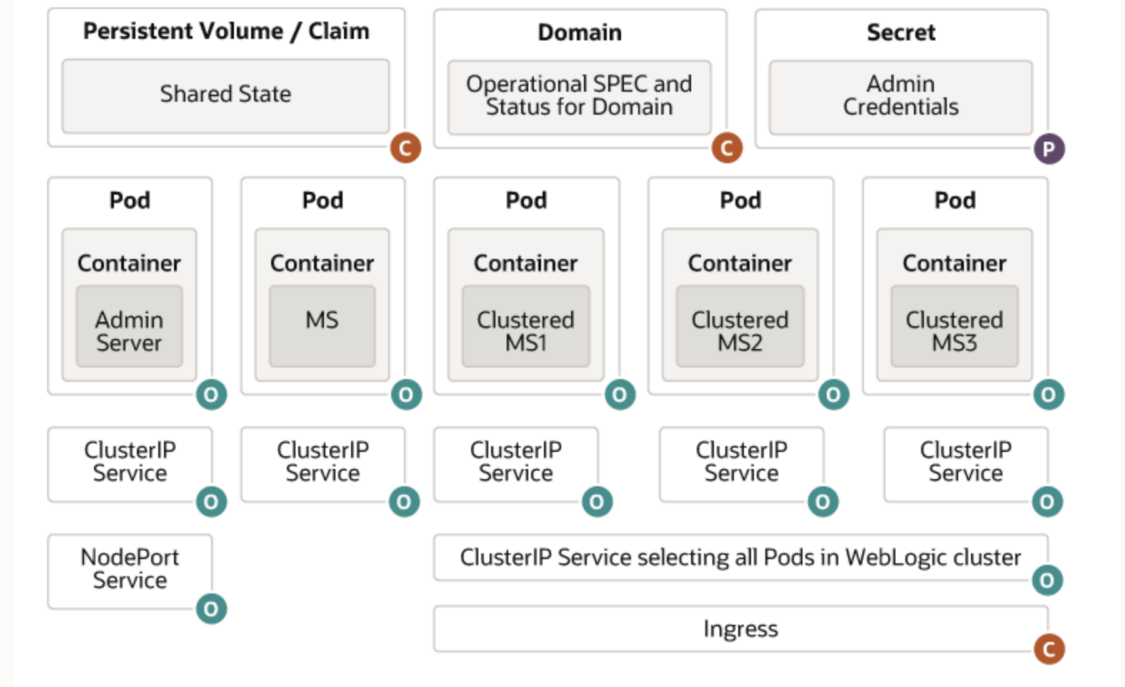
Persistent Volume / Claim

Shared State

C

Domain

Operational SPEC and Status for Domain

C

Secret

Admin Credentials

P

Pod

Container

Admin Server

O

Pod

Container

MS

O

Pod

Container

Clustered MS1

O

Pod

Container

Clustered MS2

O

Pod

Container

Clustered MS3

O

ClusterIP Service

O

ClusterIP Service

O

ClusterIP Service

O

ClusterIP Service

O

ClusterIP Service

O

NodePort Service

O

ClusterIP Service selecting all Pods in WebLogic cluster

O

Ingress

C